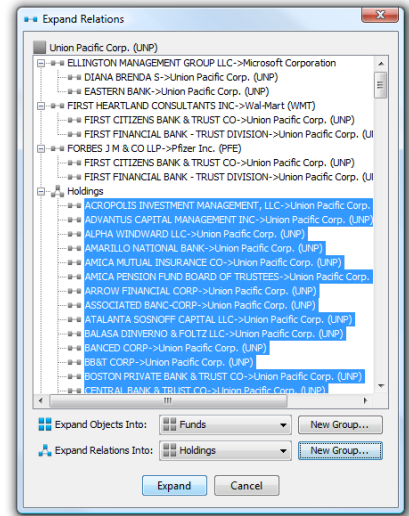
Expand Relations

Union Pacific Corp. (UNP)

ELLINGTON MANAGEMENT GROUP LLC->Microsoft Corporation

DIANA BRENDA S->Union Pacific Corp. (UNP)

EASTERN BANK->Union Pacific Corp. (UNP)

FIRST HEARTLAND CONSULTANTS INC->Wal-Mart (WMT)

FIRST CITIZENS BANK & TRUST CO->Union Pacific Corp. (UNP)

FIRST FINANCIAL BANK - TRUST DIVISION->Union Pacific Corp. (U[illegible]

FORBES J M & CO LLP->Pfizer Inc. (PFE)

FIRST CITIZENS BANK & TRUST CO->Union Pacific Corp. (UNP)

FIRST FINANCIAL BANK - TRUST DIVISION->Union Pacific Corp. (U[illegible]

Holdings

ACROPOLIS INVESTMENT MANAGEMENT, LLC->Union Pacific Corp. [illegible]

ADVANTUS CAPITAL MANAGEMENT INC->Union Pacific Corp. (UNP)

ALPHA WINDWARD LLC->Union Pacific Corp. (UNP)

AMARILLO NATIONAL BANK->Union Pacific Corp. (UNP)

AMICA MUTUAL INSURANCE CO->Union Pacific Corp. (UNP)

AMICA PENSION FUND BOARD OF TRUSTEES->Union Pacific Corp. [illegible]

ARROW FINANCIAL CORP->Union Pacific Corp. (UNP)

ASSOCIATED BANC-CORP->Union Pacific Corp. (UNP)

ATALANTA SOSNOFF CAPITAL LLC->Union Pacific Corp. (UNP)

BALASA DINVERNO & FOLTZ LLC->Union Pacific Corp. (UNP)

BANCED CORP->Union Pacific Corp. (UNP)

BB&T CORP->Union Pacific Corp. (UNP)

BOSTON PRIVATE BANK & TRUST CO->Union Pacific Corp. (UNP)

CENTRAL BANK & TRUST CO->Union Pacific Corp. (UNP)

Expand Objects Into: Funds New Group...

Expand Relations Into: Holdings New Group...

Expand Cancel